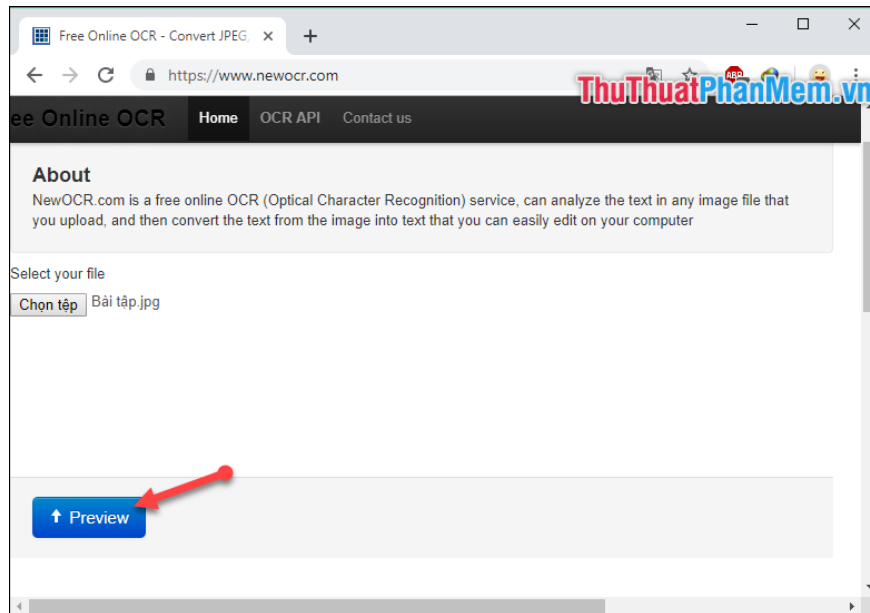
Free Online OCR - Convert JPEG,

https://www.newocr.com

ThuThuatPhanMem.vn

ee Online OCR Home OCR API Contact us

About

NewOCR.com is a free online OCR (Optical Character Recognition) service, can analyze the text in any image file that you upload, and then convert the text from the image into text that you can easily edit on your computer

Select your file

Chọn tệp Bài tập.jpg

Preview